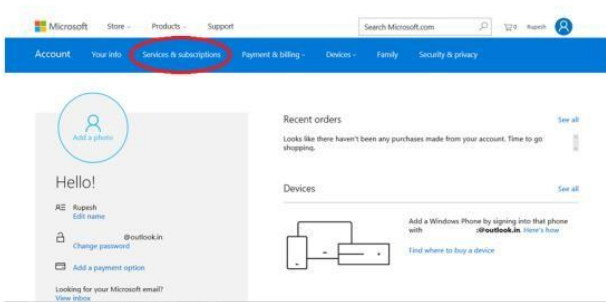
Microsoft Store Products Support Search Microsoft.com 0 Rupesh

Account Your info Services & subscriptions Payment & billing Devices Family Security & privacy

Add a photo

Hello!

Rupesh
Edit name

@outlook.in
Change password

Add a payment option

Looking for your Microsoft email?
View inbox

Recent orders
See all

Looks like there haven't been any purchases made from your account. Time to go shopping.

Devices
See all

Add a Windows Phone by signing into that phone with @outlook.in. Here's how

Find where to buy a device